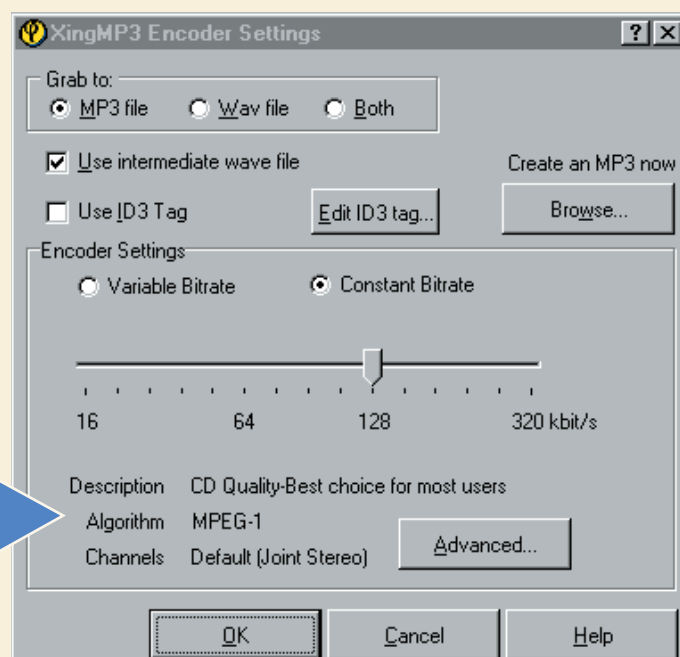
XingMP3 Encoder Settings

?

Grab to:

MP3 file

Wav file

Both

Use intermediate wave file

Create an MP3 now

Use ID3 Tag

Edit ID3 tag...

Browse...

Encoder Settings

Variable Bitrate

Constant Bitrate

16

64

128

320 kbit/s

Description CD Quality-Best choice for most users

Algorithm MPEG-1

Channels Default (Joint Stereo)

Advanced...

OK

Cancel

Help